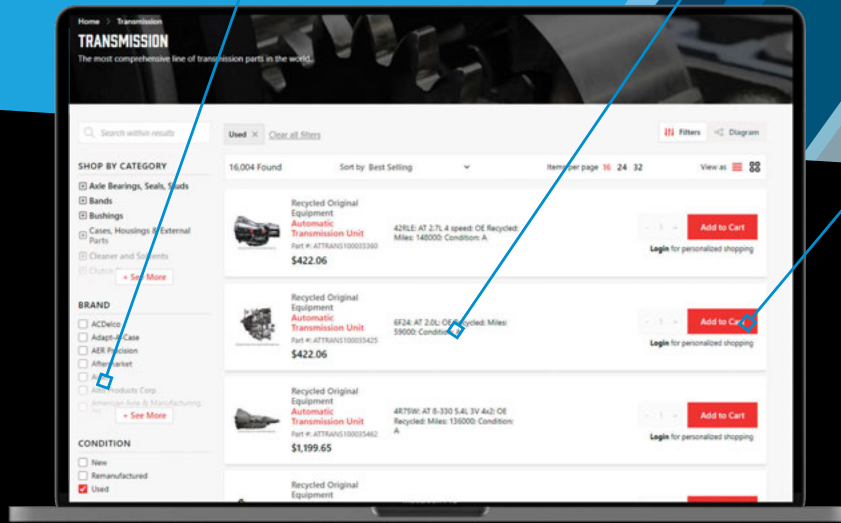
Home > Transmission

TRANSMISSION

The most comprehensive line of transmission parts in the world.

Search within results

SHOP BY CATEGORY

Axle Bearings, Seals, Studs

Bands

Bushings

Cases, Housings & External Parts

Cleaner and Solvents

Clutch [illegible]

+ See More

BRAND

ACDelco

Adapt-A-Case

AER Precision

Aftermarket

A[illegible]

Alto Products Corp

American Axle & Manufacturing, Inc.

+ See More

CONDITION

New

Remanufactured

Used

Used ×   Clear all filters

Filters   Diagram

16,004 Found

Sort by Best Selling

Items per page 16 24 32

View as

Recycled Original Equipment
Automatic Transmission Unit
Part #: ATTRANS100033360
$422.06

42RLE: AT 2.7L 4 speed: OE Recycled: Miles: 148000: Condition: A

- 1 +   Add to Cart

Login for personalized shopping

Recycled Original Equipment
Automatic Transmission Unit
Part #: ATTRANS100035425
$422.06

6F24: AT 2.0L: OE Recycled: Miles: 59000: Condition: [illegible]

- 1 +   Add to Cart

Login for personalized shopping

Recycled Original Equipment
Automatic Transmission Unit
Part #: ATTRANS100035462
$1,199.65

4R75W: AT 8-330 5.4L 3V 4x2: OE Recycled: Miles: 136000: Condition: A

- 1 +   Add to Cart

Login for personalized shopping

Recycled Original Equipment